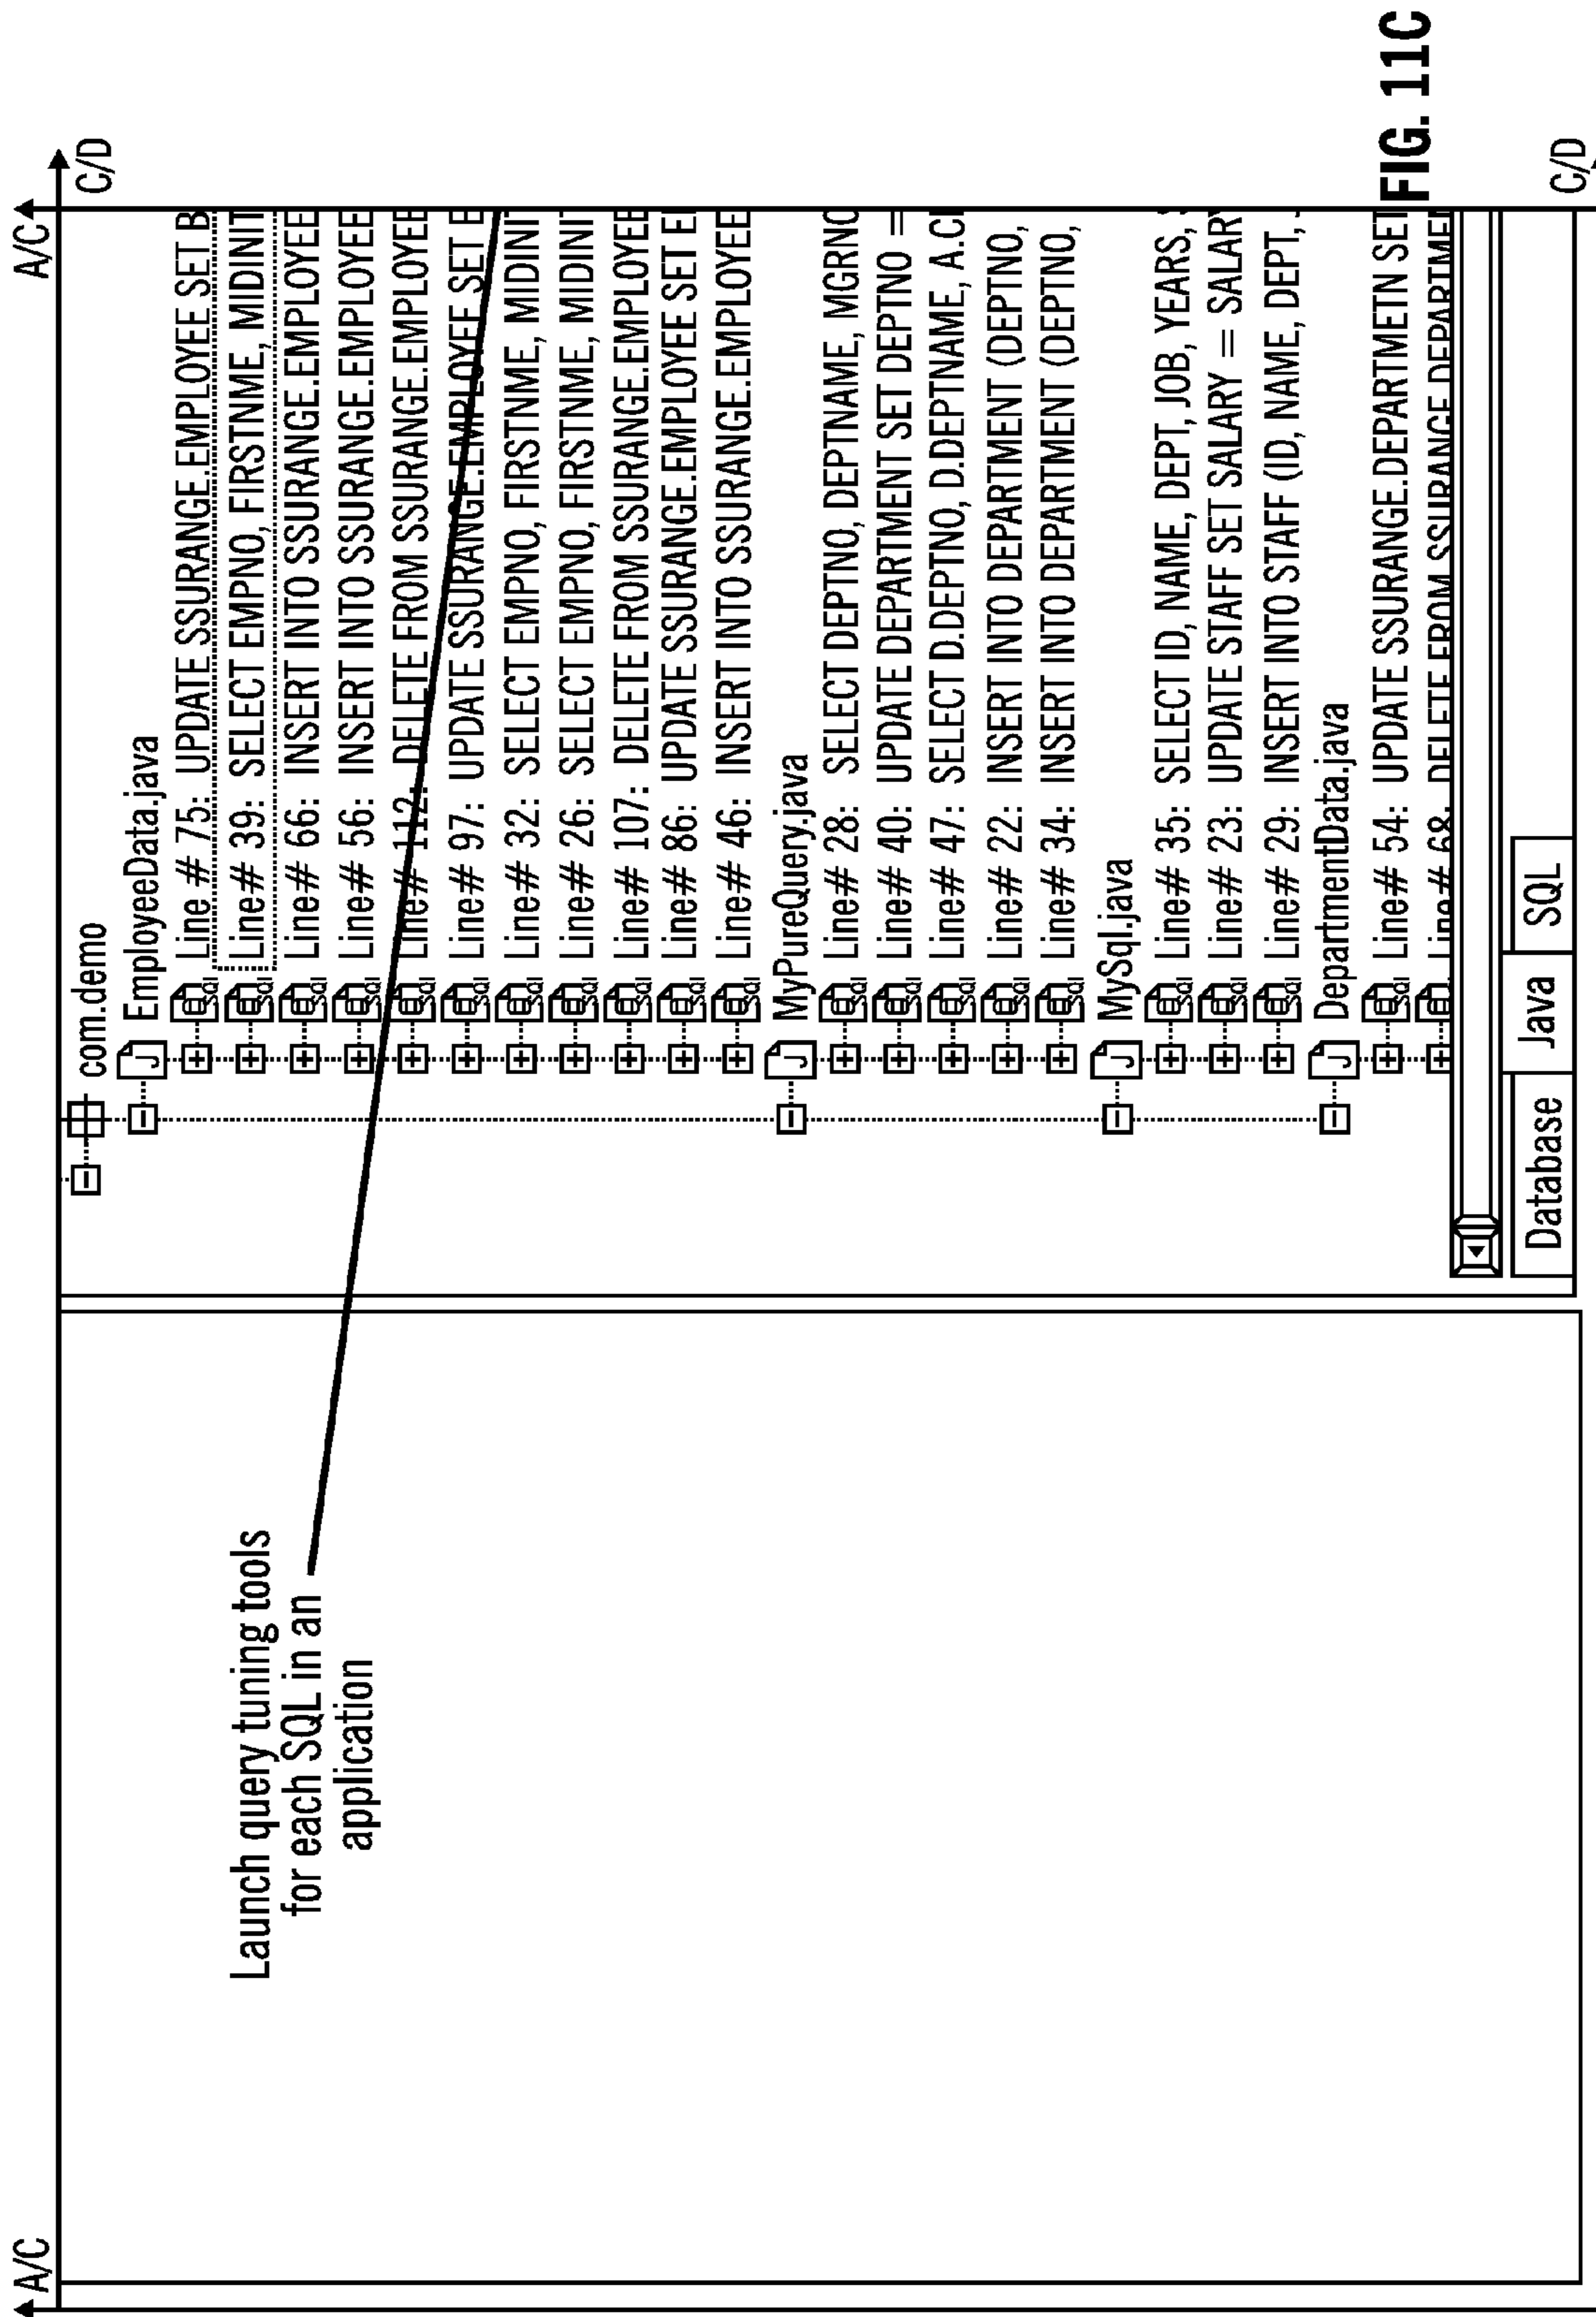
A/C

A/C

C/D

com.demo
EmployeeData.java
Line # 75: UPDATE SSURANGE.EMPLOYEE SET B
Line# 39: SELECT EMPNO, FIRSTNME, MIDINIT
Line# 66: INSERT INTO SSURANGE.EMPLOYEE
Line# 56: INSERT INTO SSURANGE.EMPLOYEE
Line# 112: DELETE FROM SSURANGE.EMPLOYEE
Line# 97: UPDATE SSURANGE.EMPLOYEE SET E
Line# 32: SELECT EMPNO, FIRSTNME, MIDINIT
Line# 26: SELECT EMPNO, FIRSTNME, MIDINIT
Line# 107: DELETE FROM SSURANGE.EMPLOYEE
Line# 86: UPDATE SSURANGE.EMPLOYEE SET E
Line# 46: INSERT INTO SSURANGE.EMPLOYEE
MyPureQuery.java
Line# 28: SELECT DEPTNO, DEPTNAME, MGRNO
Line# 40: UPDATE DEPARTMENT SET DEPTNO =
Line# 47: SELECT D.DEPTNO, D.DEPTNAME, A.C
Line# 22: INSERT INTO DEPARTMENT (DEPTNO,
Line# 34: INSERT INTO DEPARTMENT (DEPTNO,
MySql.java
Line# 35: SELECT ID, NAME, DEPT, JOB, YEARS,
Line# 23: UPDATE STAFF SET SALARY = SALAR
Line# 29: INSERT INTO STAFF (ID, NAME, DEPT,
DepartmentData.java
Line# 54: UPDATE SSURANGE.DEPARTMETN SET
Line# 68: DELETE FROM SSURANGE.DEPARTMEN

Database | Java | SQL

Launch query tuning tools for each SQL in an application

A/C

C/D

FIG. 11C